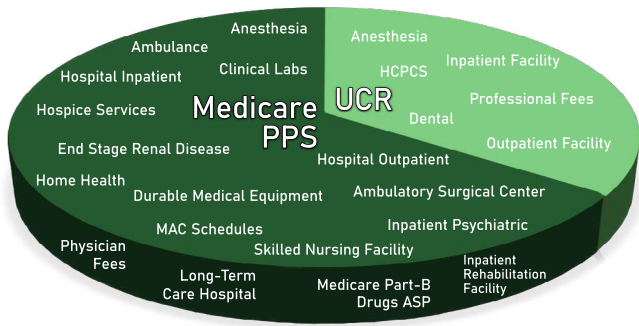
Medicare PPS

Anesthesia
Ambulance
Hospital Inpatient
Clinical Labs
Hospice Services
End Stage Renal Disease
Home Health
Durable Medical Equipment
MAC Schedules
Physician Fees
Long-Term Care Hospital
Skilled Nursing Facility
Medicare Part-B Drugs ASP
Hospital Outpatient
Ambulatory Surgical Center
Inpatient Psychiatric
Inpatient Rehabilitation Facility

UCR

Anesthesia
HCPCS
Inpatient Facility
Dental
Professional Fees
Outpatient Facility